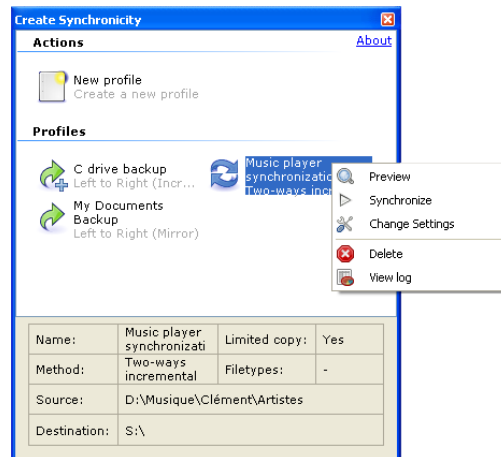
Create Synchronicity

Actions

About

New profile
Create a new profile

Profiles

C drive backup
Left to Right (Incr...

My Documents Backup
Left to Right (Mirror)

Music player synchronizatio
Two-ways incre

Preview
Synchronize
Change Settings
Delete
View log

| Name: | Music player synchronizati | Limited copy: | Yes |
|---|---|---|---|
| Method: | Two-ways incremental | Filetypes: | - |
| Source: | D:\Musique\Clément\Artistes | | |
| Destination: | S:\ | | |